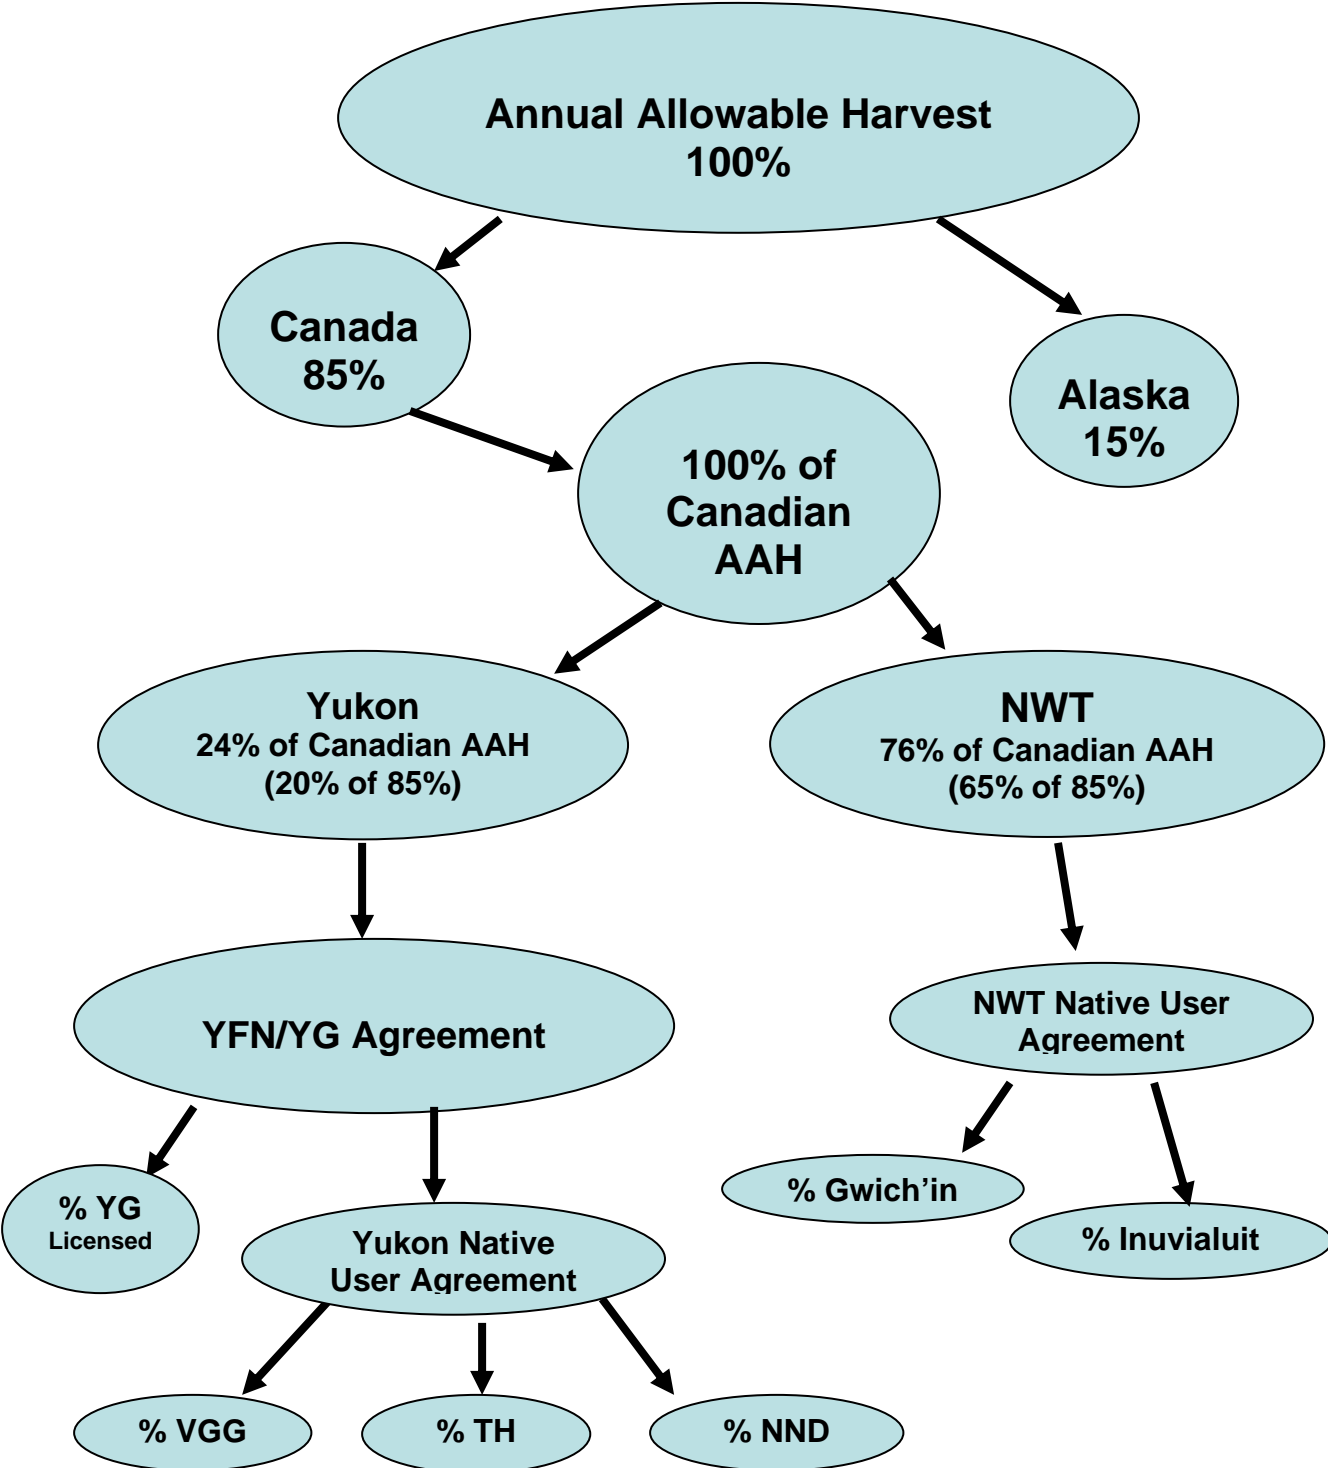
Annual Allowable Harvest
100%

Canada
85%

Alaska
15%

100% of
Canadian
AAH

Yukon
24% of Canadian AAH
(20% of 85%)

NWT
76% of Canadian AAH
(65% of 85%)

YFN/YG Agreement

NWT Native User Agreement

% YG
Licensed

Yukon Native User Agreement

% Gwich'in

% Inuvialuit

% VGG

% TH

% NND